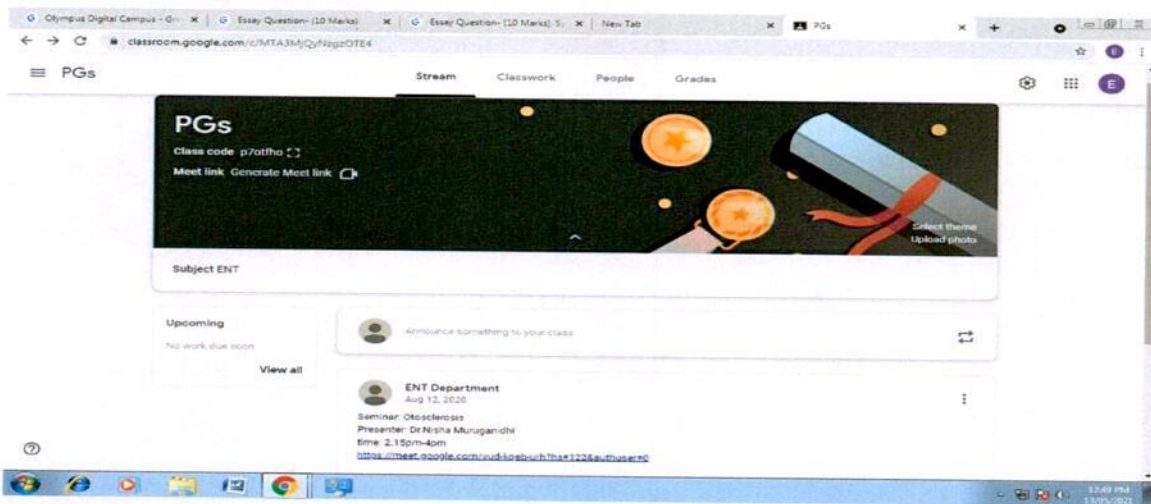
G Olympus Digital Campus - G... × | G Essay Question- (10 Marks) × | G Essay Question- (10 Marks) S... × | New Tab × | PGs × +

classroom.google.com/c/MTA3MjQyNzgzOTE4

≡ PGs

Stream Classwork People Grades

PGs
Class code p7otfho
Meet link Generate Meet link

Select theme
Upload photo

Subject ENT

Upcoming
No work due soon
View all

Announce something to your class

ENT Department
Aug 12, 2020
Seminar: Otosclerosis
Presenter: Dr.Nisha Muruganidhi
time: 2.15pm-4pm
https://meet.google.com/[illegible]

12:49 PM
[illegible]